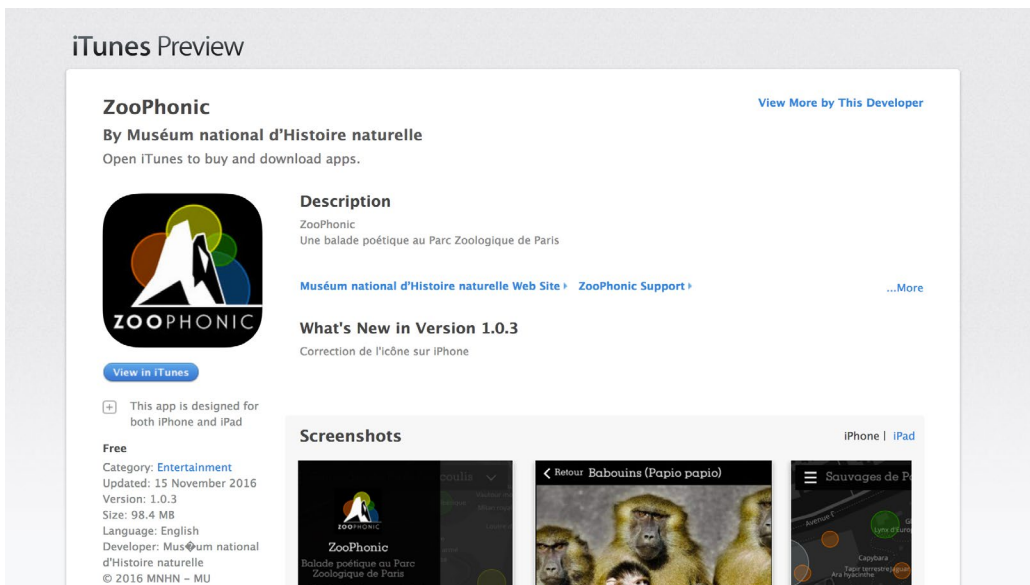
iTunes Preview

ZooPhonic

View More by This Developer

By Muséum national d'Histoire naturelle

Open iTunes to buy and download apps.

ZOOPHONIC

View in iTunes

This app is designed for both iPhone and iPad

Free

Category: Entertainment
Updated: 15 November 2016
Version: 1.0.3
Size: 98.4 MB
Language: English
Developer: Mus�um national d'Histoire naturelle
© 2016 MNHN – MU

Description

ZooPhonic
Une balade poétique au Parc Zoologique de Paris

Muséum national d'Histoire naturelle Web Site ▸ ZooPhonic Support ▸

...More

What's New in Version 1.0.3

Correction de l'icône sur iPhone

Screenshots

iPhone | iPad

ZOOPHONIC
ZooPhonic
Balade poétique au Parc Zoologique de Paris

coulis

‹ Retour Babouins (Papio papio)

Sauvages de P

Avenue F
Lynx d'Euro
Capybara
Tapir terrestre
Ara hyacinthe
Jaguar